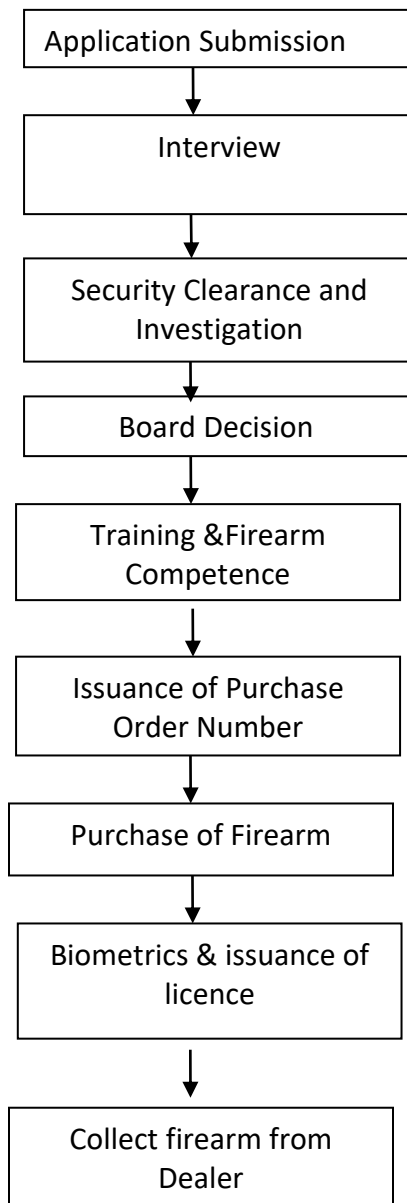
Application Submission

Interview

Security Clearance and Investigation

Board Decision

Training &Firearm Competence

Issuance of Purchase Order Number

Purchase of Firearm

Biometrics & issuance of licence

Collect firearm from Dealer